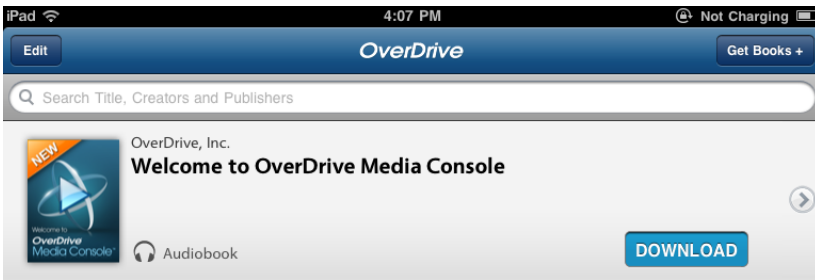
iPad 4:07 PM Not Charging

Edit OverDrive Get Books +

Search Title, Creators and Publishers

NEW
Welcome to OverDrive Media Console

OverDrive, Inc.
Welcome to OverDrive Media Console

Audiobook

DOWNLOAD